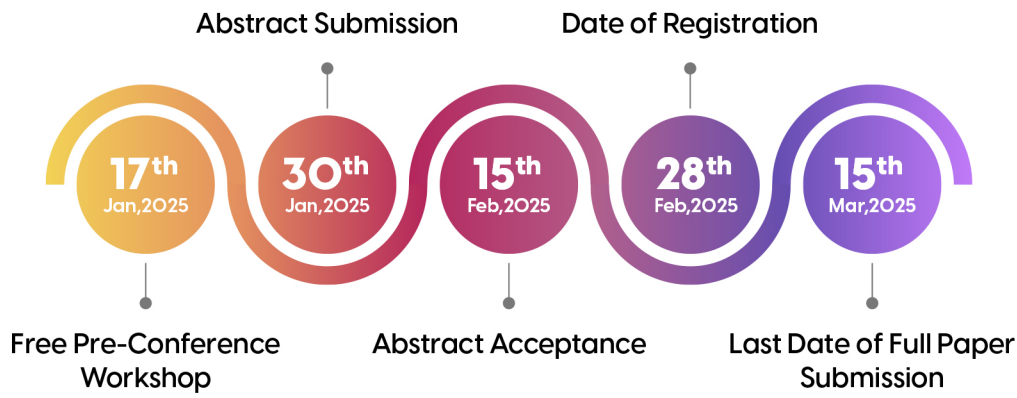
Abstract Submission

Date of Registration

17th Jan,2025

30th Jan,2025

15th Feb,2025

28th Feb,2025

15th Mar,2025

Free Pre-Conference Workshop

Abstract Acceptance

Last Date of Full Paper Submission